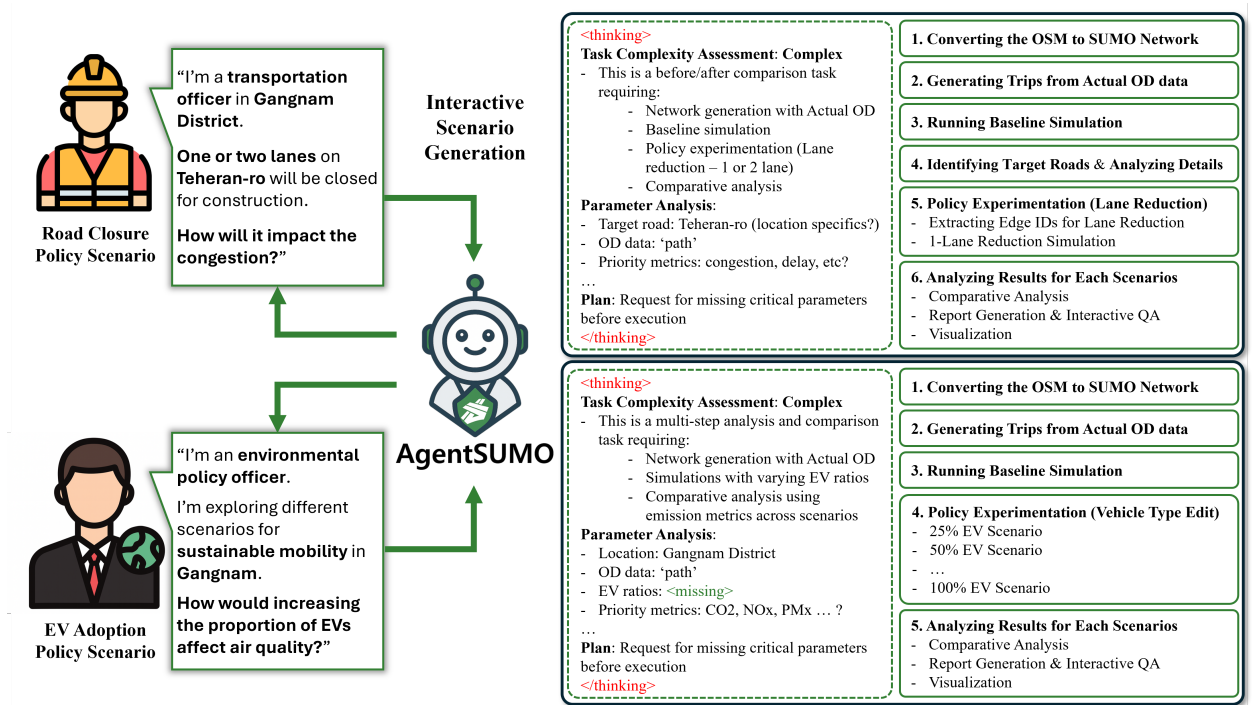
"I'm a **transportation officer** in **Gangnam District**.

**One or two lanes** on **Teheran-ro** will be closed for construction.

**How will it impact the congestion?**"

Road Closure Policy Scenario

Interactive Scenario Generation

AgentSUMO

"I'm an **environmental policy officer**.

I'm exploring different scenarios for **sustainable mobility** in **Gangnam**.

**How would increasing the proportion of EVs affect air quality?**"

EV Adoption Policy Scenario

<thinking>
**Task Complexity Assessment**: **Complex**
- This is a before/after comparison task requiring:
  - Network generation with Actual OD
  - Baseline simulation
  - Policy experimentation (Lane reduction – 1 or 2 lane)
  - Comparative analysis
**Parameter Analysis**:
- Target road: Teheran-ro (location specifics?)
- OD data: 'path'
- Priority metrics: congestion, delay, etc?
…
**Plan**: Request for missing critical parameters before execution
</thinking>

1. Converting the OSM to SUMO Network
2. Generating Trips from Actual OD data
3. Running Baseline Simulation
4. Identifying Target Roads & Analyzing Details
5. Policy Experimentation (Lane Reduction)
- Extracting Edge IDs for Lane Reduction
- 1-Lane Reduction Simulation
6. Analyzing Results for Each Scenarios
- Comparative Analysis
- Report Generation & Interactive QA
- Visualization

<thinking>
**Task Complexity Assessment**: **Complex**
- This is a multi-step analysis and comparison task requiring:
  - Network generation with Actual OD
  - Simulations with varying EV ratios
  - Comparative analysis using emission metrics across scenarios
**Parameter Analysis**:
- Location: Gangnam District
- OD data: 'path'
- EV ratios: <missing>
- Priority metrics: CO2, NOx, PMx … ?
…
**Plan**: Request for missing critical parameters before execution
</thinking>

1. Converting the OSM to SUMO Network
2. Generating Trips from Actual OD data
3. Running Baseline Simulation
4. Policy Experimentation (Vehicle Type Edit)
- 25% EV Scenario
- 50% EV Scenario
- …
- 100% EV Scenario
5. Analyzing Results for Each Scenarios
- Comparative Analysis
- Report Generation & Interactive QA
- Visualization